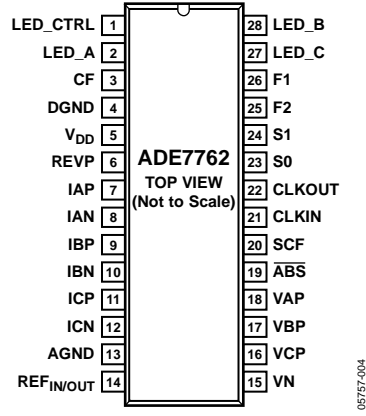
LED_CTRL 1
LED_A 2
CF 3
DGND 4
$V_{DD}$ 5
REVP 6
IAP 7
IAN 8
IBP 9
IBN 10
ICP 11
ICN 12
AGND 13
$REF_{IN/OUT}$ 14

ADE7762
TOP VIEW
(Not to Scale)

28 LED_B
27 LED_C
26 F1
25 F2
24 S1
23 S0
22 CLKOUT
21 CLKIN
20 SCF
19 $\overline{ABS}$
18 VAP
17 VBP
16 VCP
15 VN

05757-004